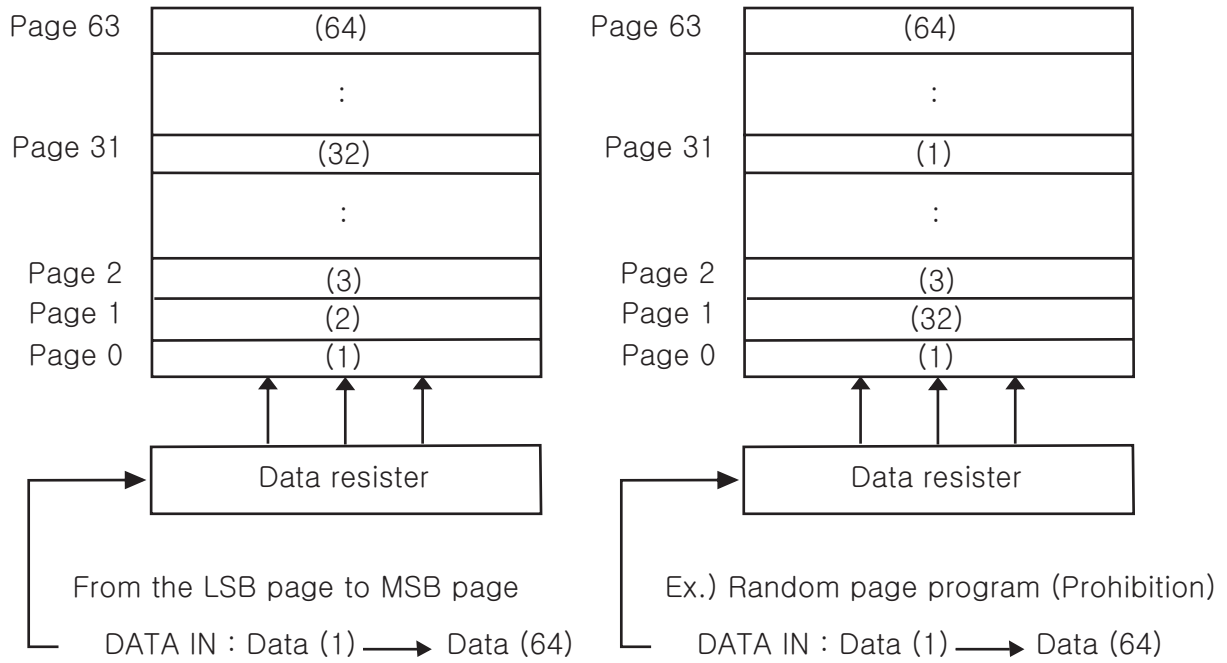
Page 63 (64)
:
Page 31 (32)
:
Page 2 (3)
Page 1 (2)
Page 0 (1)

Data resister

From the LSB page to MSB page

DATA IN : Data (1) → Data (64)

Page 63 (64)
:
Page 31 (1)
:
Page 2 (3)
Page 1 (32)
Page 0 (1)

Data resister

Ex.) Random page program (Prohibition)

DATA IN : Data (1) → Data (64)